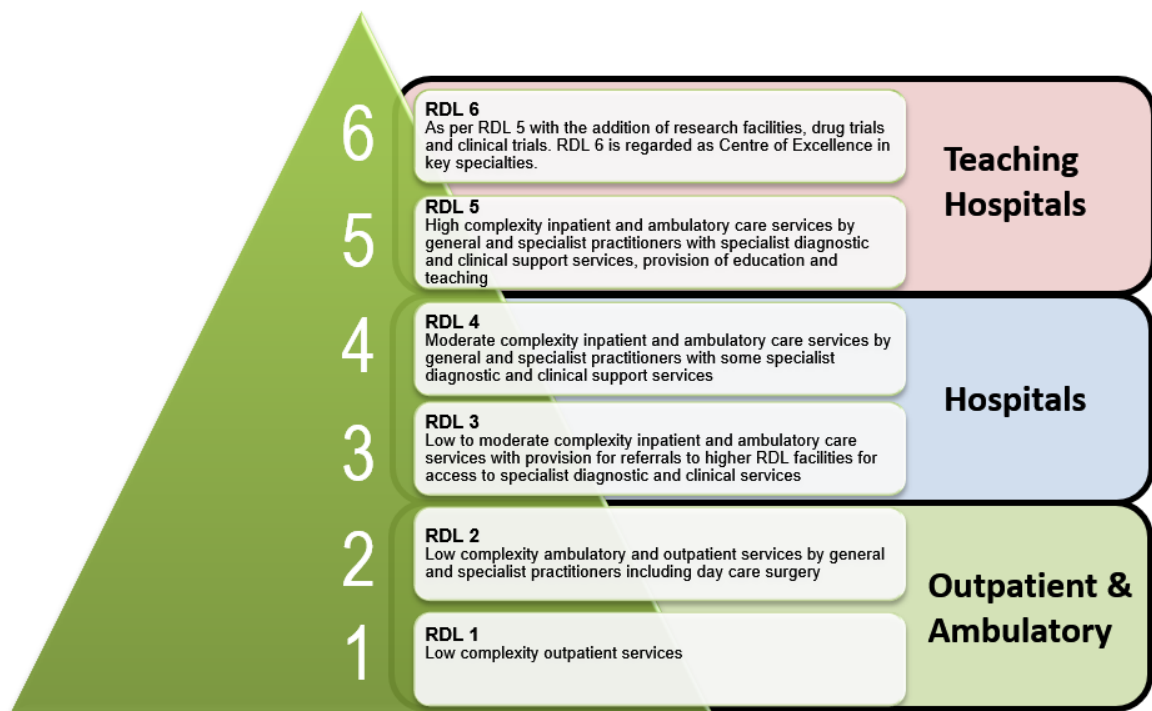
6

RDL 6
As per RDL 5 with the addition of research facilities, drug trials and clinical trials. RDL 6 is regarded as Centre of Excellence in key specialties.

5

RDL 5
High complexity inpatient and ambulatory care services by general and specialist practitioners with specialist diagnostic and clinical support services, provision of education and teaching

Teaching Hospitals

4

RDL 4
Moderate complexity inpatient and ambulatory care services by general and specialist practitioners with some specialist diagnostic and clinical support services

3

RDL 3
Low to moderate complexity inpatient and ambulatory care services with provision for referrals to higher RDL facilities for access to specialist diagnostic and clinical services

Hospitals

2

RDL 2
Low complexity ambulatory and outpatient services by general and specialist practitioners including day care surgery

1

RDL 1
Low complexity outpatient services

Outpatient & Ambulatory